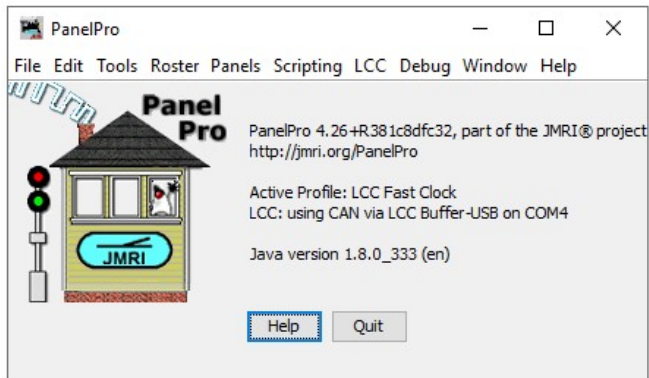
PanelPro

File Edit Tools Roster Panels Scripting LCC Debug Window Help

Panel Pro

JMRI

PanelPro 4.26+R381c8dfc32, part of the JMRI® project
http://jmri.org/PanelPro

Active Profile: LCC Fast Clock
LCC: using CAN via LCC Buffer-USB on COM4

Java version 1.8.0_333 (en)

Help Quit